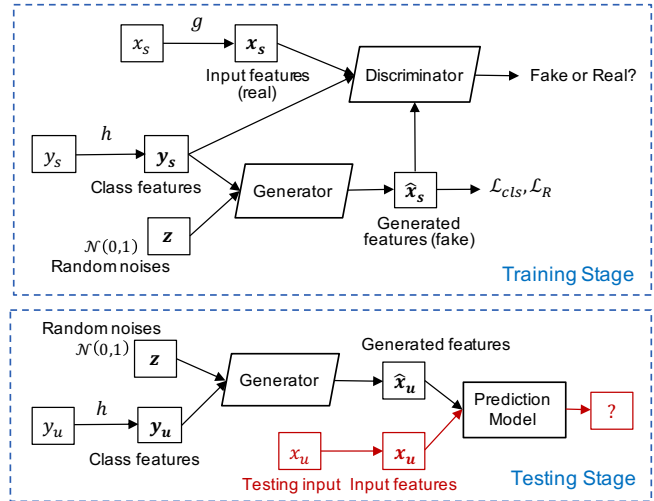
$x_s$

$g$

$\boldsymbol{x_s}$

Input features (real)

Discriminator

Fake or Real?

$y_s$

$h$

$\boldsymbol{y_s}$

Class features

Generator

$\boldsymbol{\hat{x}_s}$

$\mathcal{L}_{cls}, \mathcal{L}_R$

$\mathcal{N}(0,1)$

$\boldsymbol{z}$

Random noises

Generated features (fake)

Training Stage

Random noises

$\mathcal{N}(0,1)$

$\boldsymbol{z}$

Generator

Generated features

$\boldsymbol{\hat{x}_u}$

Prediction Model

?

$y_u$

$h$

$\boldsymbol{y_u}$

Class features

$x_u$

$\boldsymbol{x_u}$

Testing input

Input features

Testing Stage